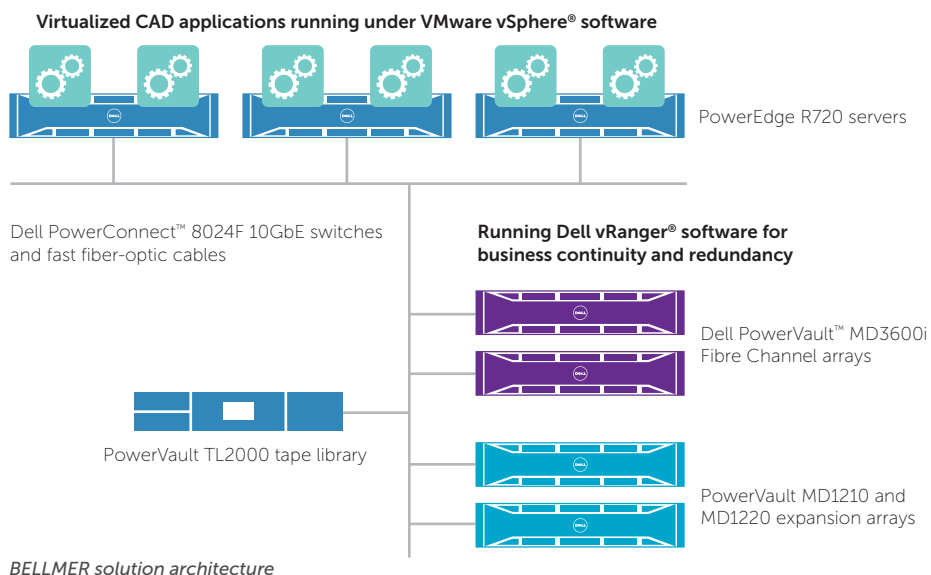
Virtualized CAD applications running under VMware vSphere® software

PowerEdge R720 servers

Dell PowerConnect™ 8024F 10GbE switches and fast fiber-optic cables

Running Dell vRanger® software for business continuity and redundancy

Dell PowerVault™ MD3600i Fibre Channel arrays

PowerVault TL2000 tape library

PowerVault MD1210 and MD1220 expansion arrays

BELLMER solution architecture